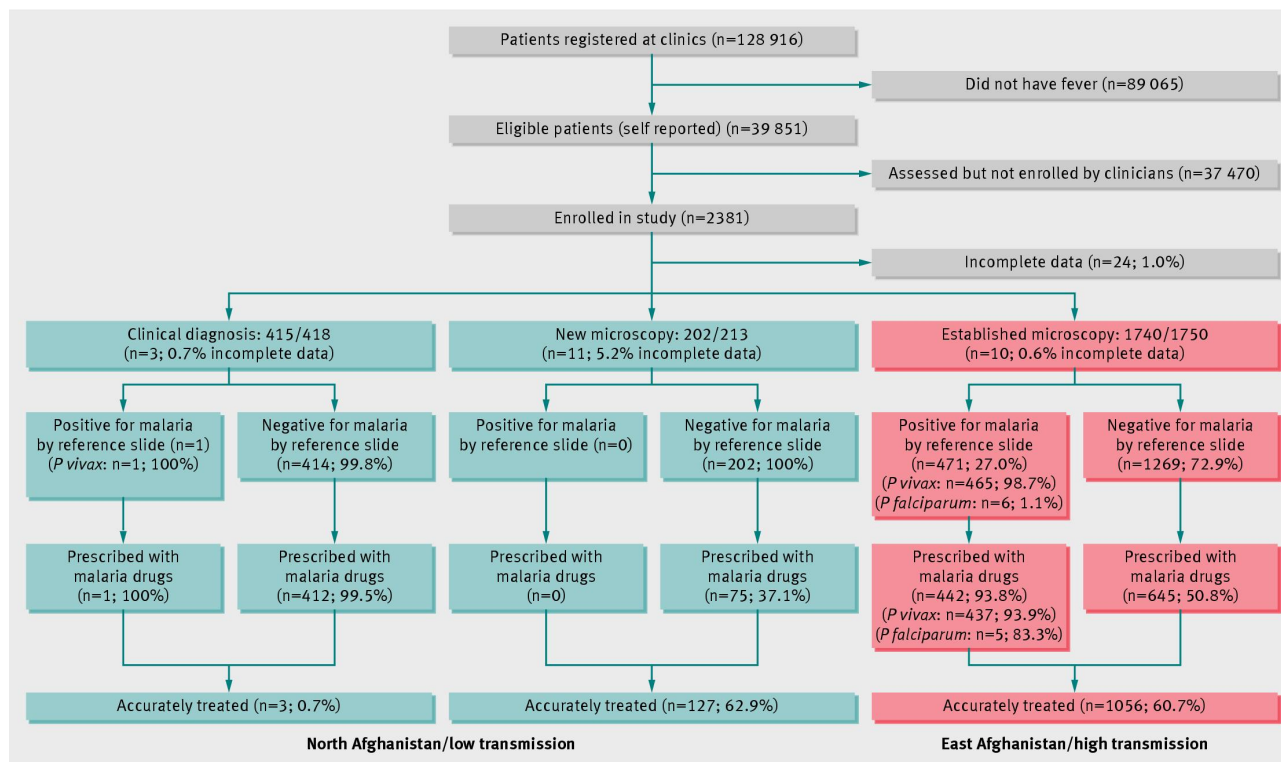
Patients registered at clinics (n=128 916)

Did not have fever (n=89 065)

Eligible patients (self reported) (n=39 851)

Assessed but not enrolled by clinicians (n=37 470)

Enrolled in study (n=2381)

Incomplete data (n=24; 1.0%)

Clinical diagnosis: 415/418 (n=3; 0.7% incomplete data)

Positive for malaria by reference slide (n=1) (*P vivax*: n=1; 100%)

Negative for malaria by reference slide (n=414; 99.8%)

Prescribed with malaria drugs (n=1; 100%)

Prescribed with malaria drugs (n=412; 99.5%)

Accurately treated (n=3; 0.7%)

New microscopy: 202/213 (n=11; 5.2% incomplete data)

Positive for malaria by reference slide (n=0)

Negative for malaria by reference slide (n=202; 100%)

Prescribed with malaria drugs (n=0)

Prescribed with malaria drugs (n=75; 37.1%)

Accurately treated (n=127; 62.9%)

North Afghanistan/low transmission

Established microscopy: 1740/1750 (n=10; 0.6% incomplete data)

Positive for malaria by reference slide (n=471; 27.0%) (*P vivax*: n=465; 98.7%) (*P falciparum*: n=6; 1.1%)

Negative for malaria by reference slide (n=1269; 72.9%)

Prescribed with malaria drugs (n=442; 93.8%) (*P vivax*: n=437; 93.9%) (*P falciparum*: n=5; 83.3%)

Prescribed with malaria drugs (n=645; 50.8%)

Accurately treated (n=1056; 60.7%)

East Afghanistan/high transmission